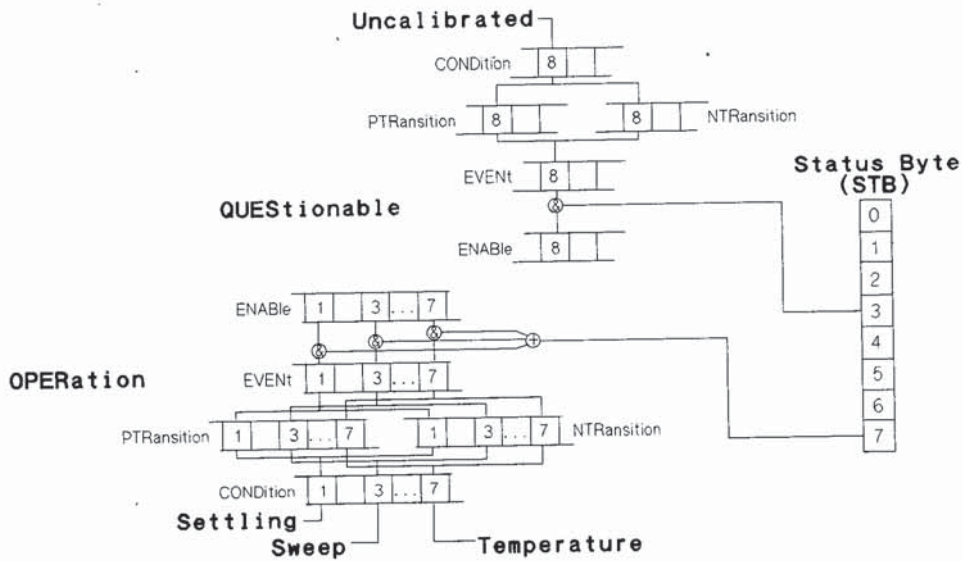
Uncalibrated

CONDition 8

PTRansition 8

8 NTRansition

EVENt 8

QUEStionable

ENABle 8

Status Byte (STB)

0
1
2
3
4
5
6
7

ENABle 1 3 ... 7

OPERation

EVENt 1 3 ... 7

PTRansition 1 3 ... 7

1 3 ... 7 NTRansition

CONDition 1 3 ... 7

Settling

Sweep

Temperature